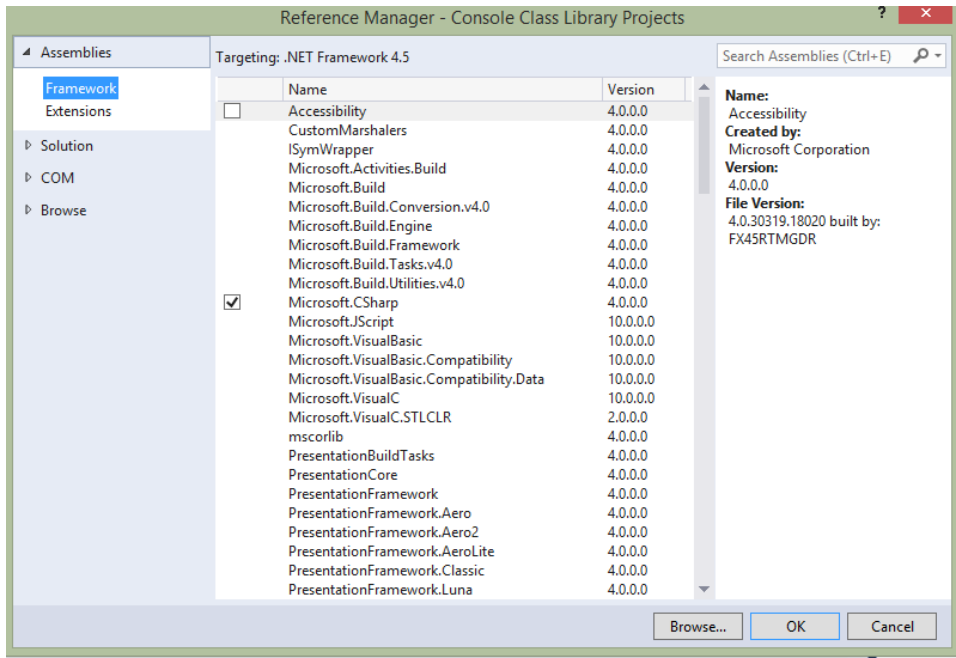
Reference Manager - Console Class Library Projects

?

Assemblies
Framework
Extensions
Solution
COM
Browse

Targeting: .NET Framework 4.5

Search Assemblies (Ctrl+E)

| Name | Version |
|---|---|
| Accessibility | 4.0.0.0 |
| CustomMarshalers | 4.0.0.0 |
| ISymWrapper | 4.0.0.0 |
| Microsoft.Activities.Build | 4.0.0.0 |
| Microsoft.Build | 4.0.0.0 |
| Microsoft.Build.Conversion.v4.0 | 4.0.0.0 |
| Microsoft.Build.Engine | 4.0.0.0 |
| Microsoft.Build.Framework | 4.0.0.0 |
| Microsoft.Build.Tasks.v4.0 | 4.0.0.0 |
| Microsoft.Build.Utilities.v4.0 | 4.0.0.0 |
| Microsoft.CSharp | 4.0.0.0 |
| Microsoft.JScript | 10.0.0.0 |
| Microsoft.VisualBasic | 10.0.0.0 |
| Microsoft.VisualBasic.Compatibility | 10.0.0.0 |
| Microsoft.VisualBasic.Compatibility.Data | 10.0.0.0 |
| Microsoft.VisualC | 10.0.0.0 |
| Microsoft.VisualC.STLCLR | 2.0.0.0 |
| mscorlib | 4.0.0.0 |
| PresentationBuildTasks | 4.0.0.0 |
| PresentationCore | 4.0.0.0 |
| PresentationFramework | 4.0.0.0 |
| PresentationFramework.Aero | 4.0.0.0 |
| PresentationFramework.Aero2 | 4.0.0.0 |
| PresentationFramework.AeroLite | 4.0.0.0 |
| PresentationFramework.Classic | 4.0.0.0 |
| PresentationFramework.Luna | 4.0.0.0 |

Name:
Accessibility
Created by:
Microsoft Corporation
Version:
4.0.0.0
File Version:
4.0.30319.18020 built by: FX45RTMGDR

Browse...
OK
Cancel